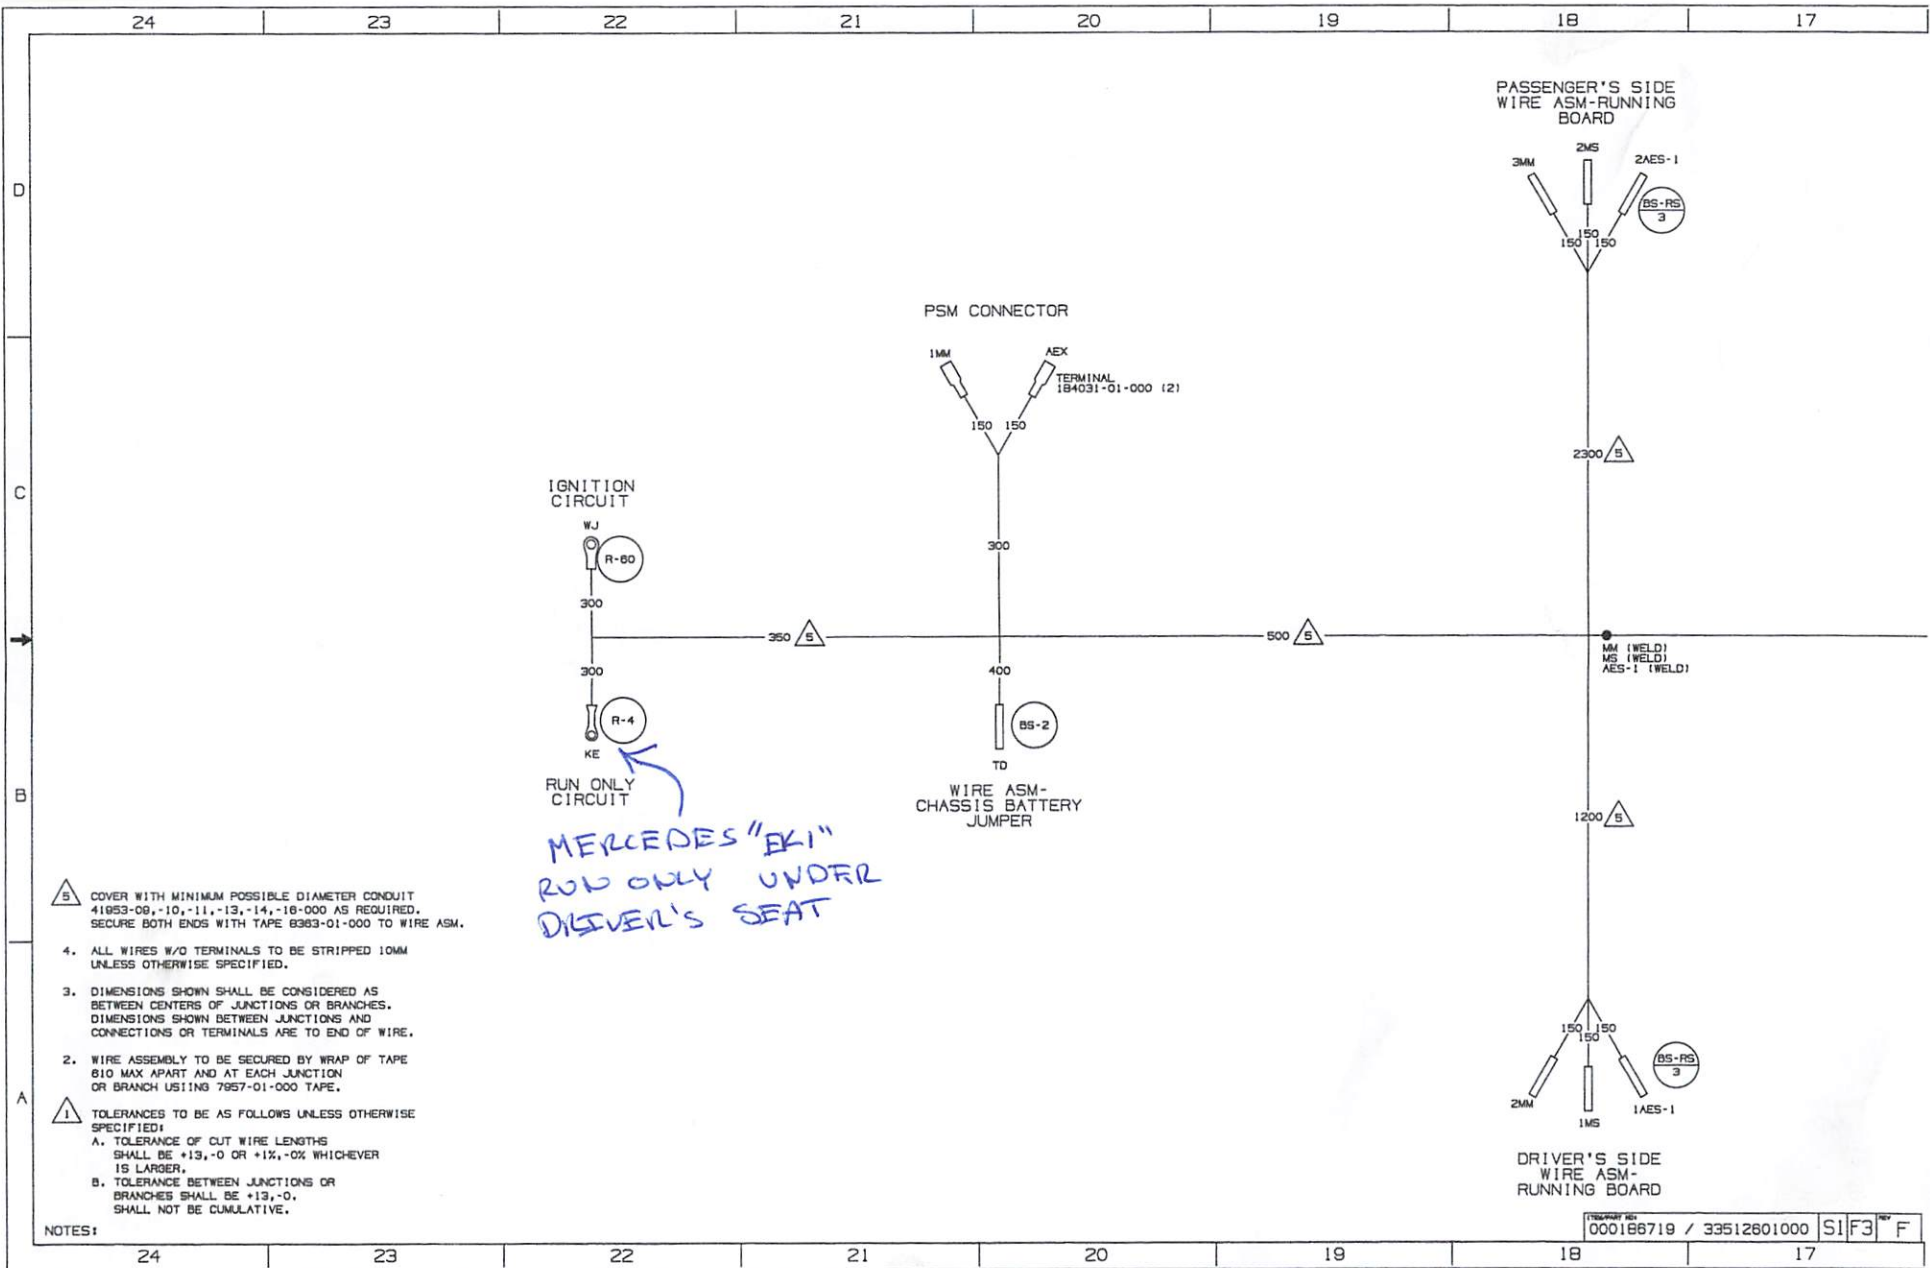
24 23 22 21 20 19 18 17

D

C

B

A

PASSENGER'S SIDE WIRE ASM-RUNNING BOARD

3MM 2MS 2AES-1

BS-RS 3

150 150 150

PSM CONNECTOR

1MM AEX

TERMINAL 184031-01-000 (2)

150 150

2300 5

IGNITION CIRCUIT

WJ

R-60

300

300

350 5

500 5

MM (WELD)
MS (WELD)
AES-1 (WELD)

300

400

R-4

BS-2

KE

TD

RUN ONLY CIRCUIT

WIRE ASM-CHASSIS BATTERY JUMPER

1200 5

MERCEDES "EKI"
RUN ONLY UNDER
DRIVER'S SEAT

5 COVER WITH MINIMUM POSSIBLE DIAMETER CONDUIT 41953-08,-10,-11,-13,-14,-16-000 AS REQUIRED. SECURE BOTH ENDS WITH TAPE 8363-01-000 TO WIRE ASM.

4. ALL WIRES W/O TERMINALS TO BE STRIPPED 10MM UNLESS OTHERWISE SPECIFIED.

3. DIMENSIONS SHOWN SHALL BE CONSIDERED AS BETWEEN CENTERS OF JUNCTIONS OR BRANCHES. DIMENSIONS SHOWN BETWEEN JUNCTIONS AND CONNECTIONS OR TERMINALS ARE TO END OF WIRE.

2. WIRE ASSEMBLY TO BE SECURED BY WRAP OF TAPE 610 MAX APART AND AT EACH JUNCTION OR BRANCH USIING 7957-01-000 TAPE.

1 TOLERANCES TO BE AS FOLLOWS UNLESS OTHERWISE SPECIFIED:
A. TOLERANCE OF CUT WIRE LENGTHS SHALL BE +13,-0 OR +1%,-0% WHICHEVER IS LARGER.
B. TOLERANCE BETWEEN JUNCTIONS OR BRANCHES SHALL BE +13,-0. SHALL NOT BE CUMULATIVE.

NOTES:

150 150 150

BS-RS 3

2MM 1MS 1AES-1

DRIVER'S SIDE WIRE ASM-RUNNING BOARD

000186719 / 33512601000 S1 F3 F

24 23 22 21 20 19 18 17